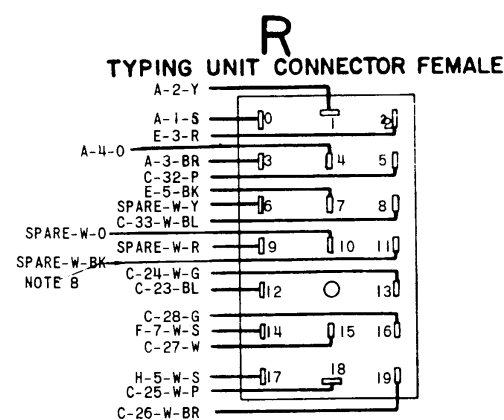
R
TYPING UNIT CONNECTOR FEMALE

A-2-Y
A-1-S
E-3-R
A-4-O
A-3-BR
C-32-P
E-5-BK
SPARE-W-Y
C-33-W-BL
SPARE-W-O
SPARE-W-R
SPARE-W-BK
NOTE 8
C-24-W-G
C-23-BL
C-28-G
F-7-W-S
C-27-W
H-5-W-S
C-25-W-P
C-26-W-BR

1 2 0 3 4 5 6 7 8 9 10 11 12 13 14 15 16 17 18 19